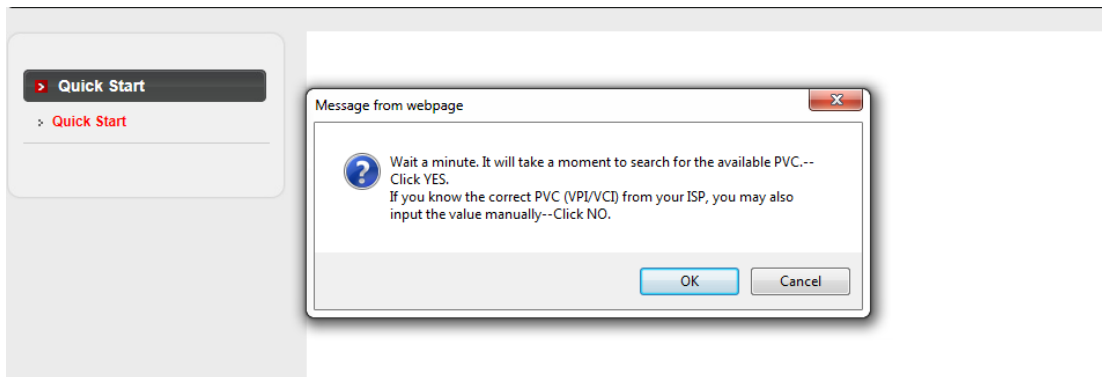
Quick Start

Quick Start

Message from webpage

Wait a minute. It will take a moment to search for the available PVC.--Click YES.
If you know the correct PVC (VPI/VCI) from your ISP, you may also input the value manually--Click NO.

OK

Cancel